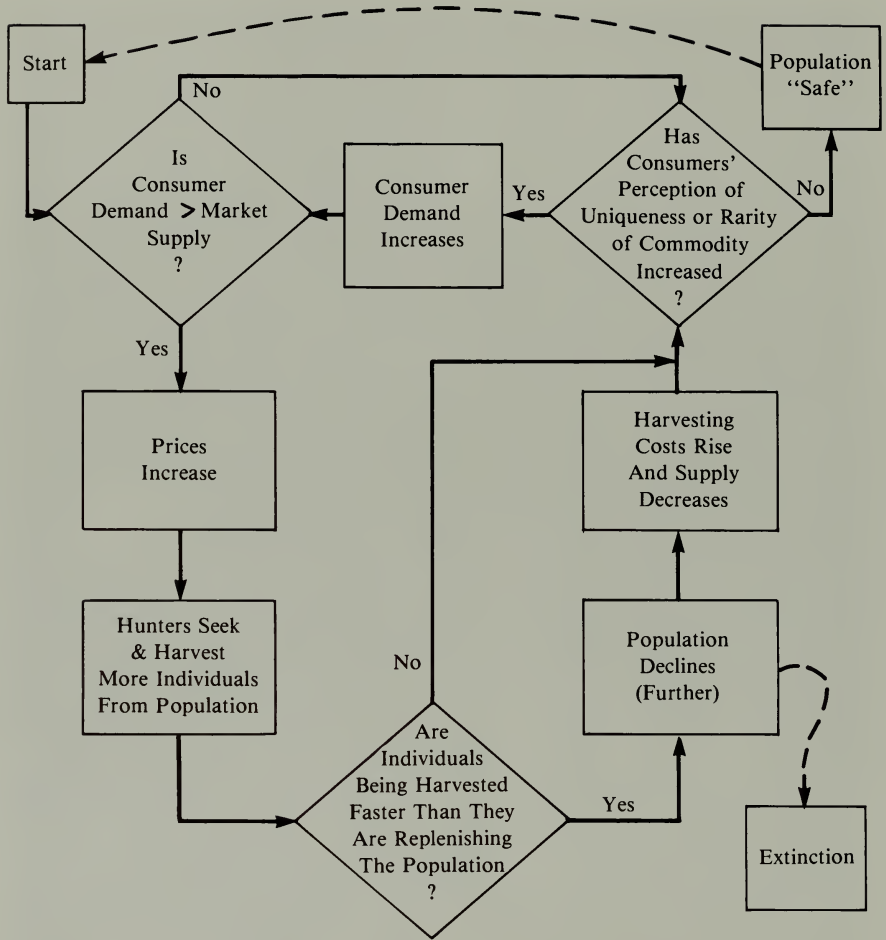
Start

No

Population "Safe"

Is Consumer Demand > Market Supply ?

Consumer Demand Increases

Yes

Has Consumers' Perception of Uniqueness or Rarity of Commodity Increased ?

No

Yes

Prices Increase

Harvesting Costs Rise And Supply Decreases

Hunters Seek & Harvest More Individuals From Population

No

Population Declines (Further)

Are Individuals Being Harvested Faster Than They Are Replenishing The Population ?

Yes

Extinction